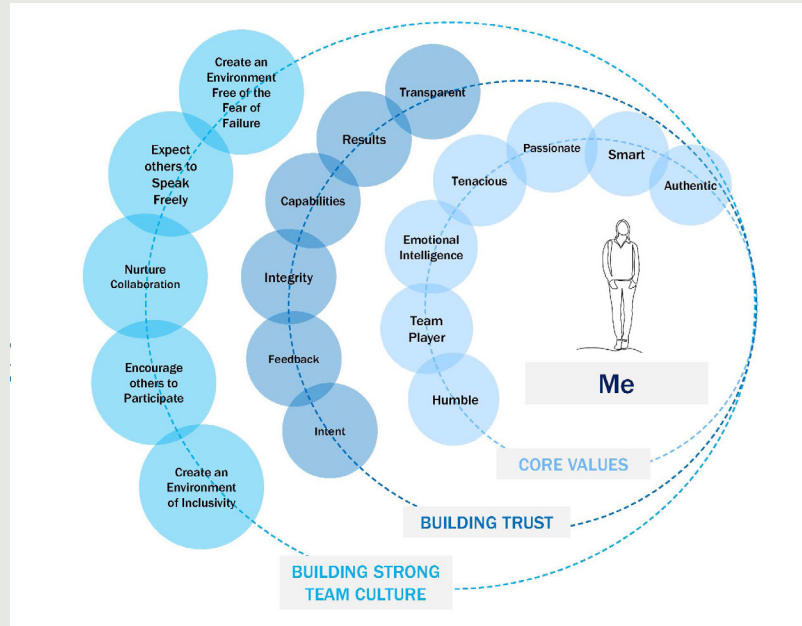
Create an Environment Free of the Fear of Failure

Expect others to Speak Freely

Nurture Collaboration

Encourage others to Participate

Create an Environment of Inclusivity

Transparent

Results

Capabilities

Integrity

Feedback

Intent

Passionate

Smart

Authentic

Tenacious

Emotional Intelligence

Team Player

Humble

Me

CORE VALUES

BUILDING TRUST

BUILDING STRONG TEAM CULTURE